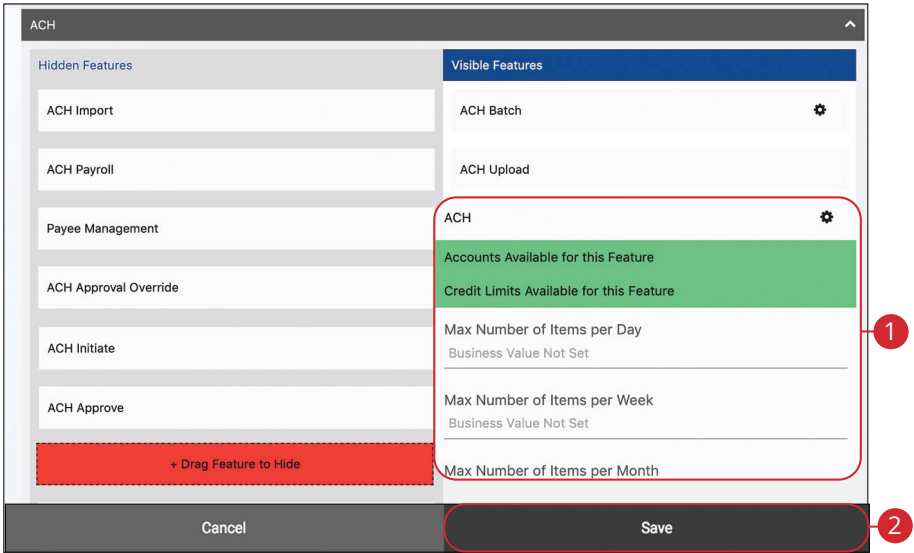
ACH

Hidden Features

ACH Import

ACH Payroll

Payee Management

ACH Approval Override

ACH Initiate

ACH Approve

+ Drag Feature to Hide

Visible Features

ACH Batch

ACH Upload

ACH

Accounts Available for this Feature

Credit Limits Available for this Feature

Max Number of Items per Day

Business Value Not Set

Max Number of Items per Week

Business Value Not Set

Max Number of Items per Month

1

Cancel

Save

2